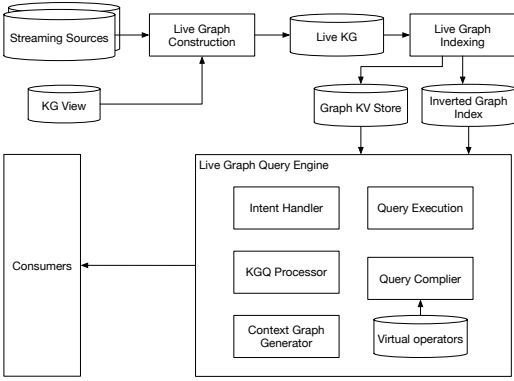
Streaming Sources

Live Graph Construction

Live KG

Live Graph Indexing

KG View

Graph KV Store

Inverted Graph Index

Live Graph Query Engine

Intent Handler

Query Execution

Consumers

KGQ Processor

Query Complier

Context Graph Generator

Virtual operators